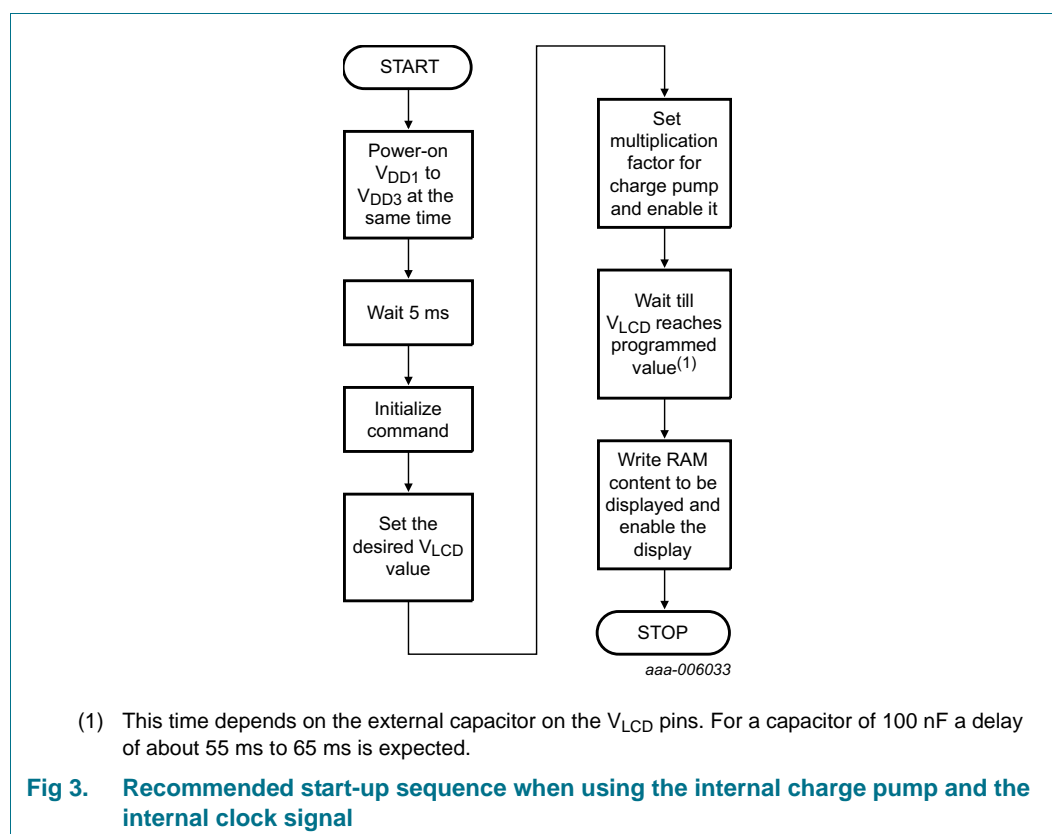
START

Power-on $V_{DD1}$ to $V_{DD3}$ at the same time

Wait 5 ms

Initialize command

Set the desired $V_{LCD}$ value

Set multiplication factor for charge pump and enable it

Wait till $V_{LCD}$ reaches programmed value$^{(1)}$

Write RAM content to be displayed and enable the display

STOP

aaa-006033

(1) This time depends on the external capacitor on the $V_{LCD}$ pins. For a capacitor of 100 nF a delay of about 55 ms to 65 ms is expected.

Fig 3. Recommended start-up sequence when using the internal charge pump and the internal clock signal